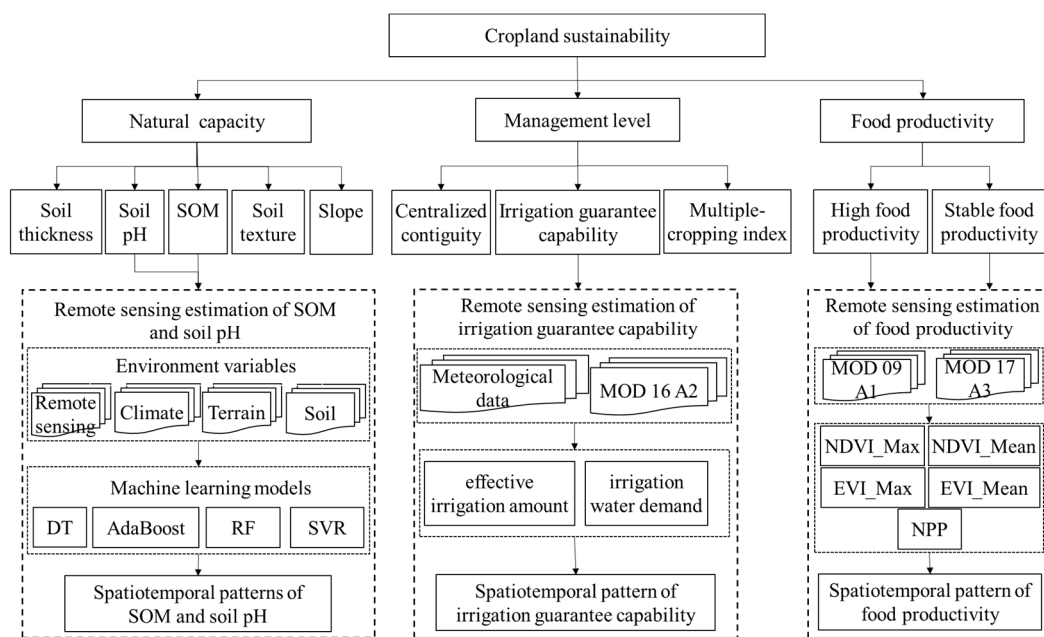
Cropland sustainability

Natural capacity

Soil thickness

Soil pH

SOM

Soil texture

Slope

Remote sensing estimation of SOM and soil pH

Environment variables

Remote sensing

Climate

Terrain

Soil

Machine learning models

DT

AdaBoost

RF

SVR

Spatiotemporal patterns of SOM and soil pH

Management level

Centralized contiguity

Irrigation guarantee capability

Multiple-cropping index

Remote sensing estimation of irrigation guarantee capability

Meteorological data

MOD 16 A2

effective irrigation amount

irrigation water demand

Spatiotemporal pattern of irrigation guarantee capability

Food productivity

High food productivity

Stable food productivity

Remote sensing estimation of food productivity

MOD 09 A1

MOD 17 A3

NDVI_Max

NDVI_Mean

EVI_Max

EVI_Mean

NPP

Spatiotemporal pattern of food productivity